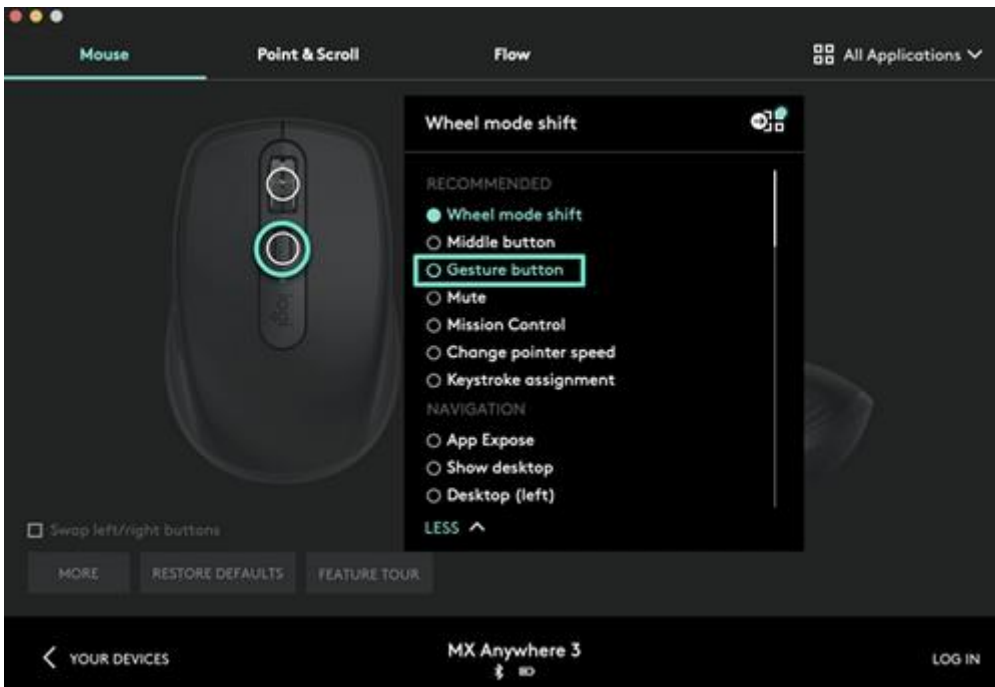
Mouse
Point & Scroll
Flow
All Applications

Wheel mode shift

RECOMMENDED
Wheel mode shift
Middle button
Gesture button
Mute
Mission Control
Change pointer speed
Keystroke assignment
NAVIGATION
App Expose
Show desktop
Desktop (left)
LESS

Swap left/right buttons
MORE
RESTORE DEFAULTS
FEATURE TOUR

YOUR DEVICES
MX Anywhere 3
LOG IN